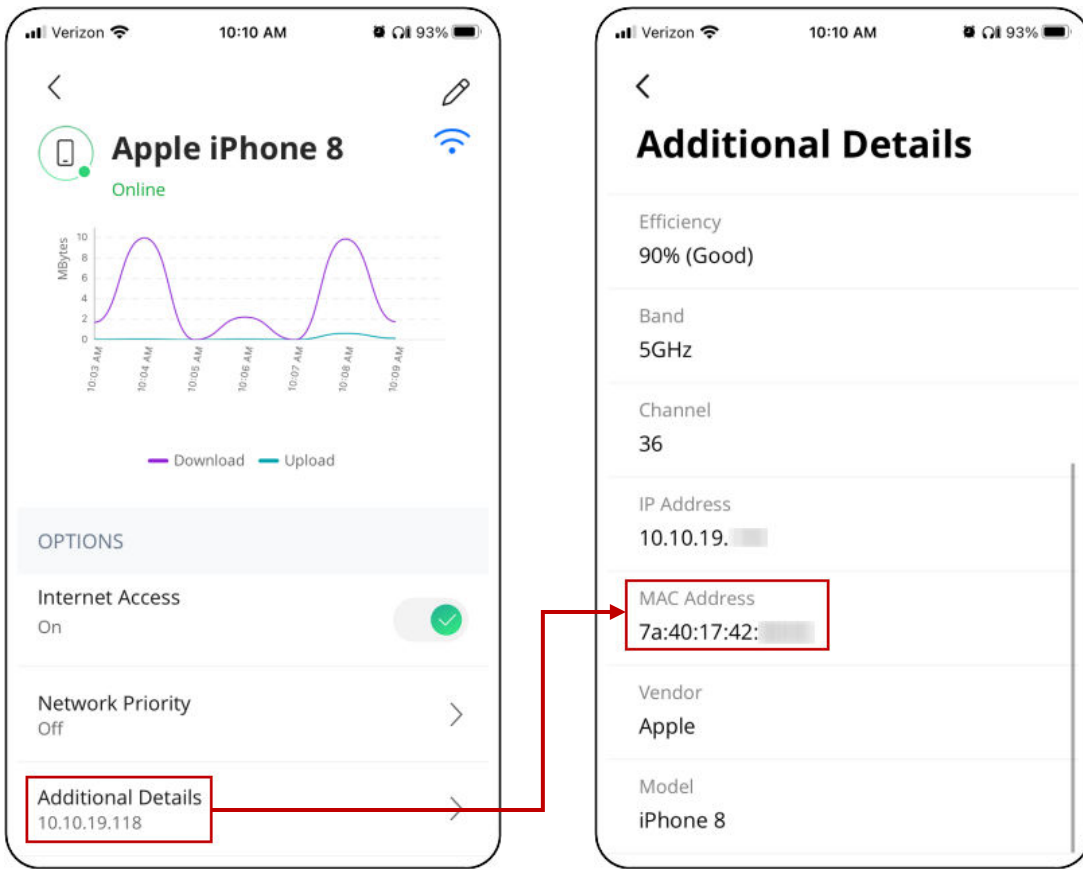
Verizon 10:10 AM 93%

Apple iPhone 8
Online

MBytes
10
8
6
4
2
0

10:03 AM
10:04 AM
10:05 AM
10:06 AM
10:07 AM
10:08 AM
10:09 AM

Download Upload

OPTIONS

Internet Access
On

Network Priority
Off

Additional Details
10.10.19.118

Verizon 10:10 AM 93%

Additional Details

Efficiency
90% (Good)

Band
5GHz

Channel
36

IP Address
10.10.19.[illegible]

MAC Address
7a:40:17:42:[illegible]

Vendor
Apple

Model
iPhone 8